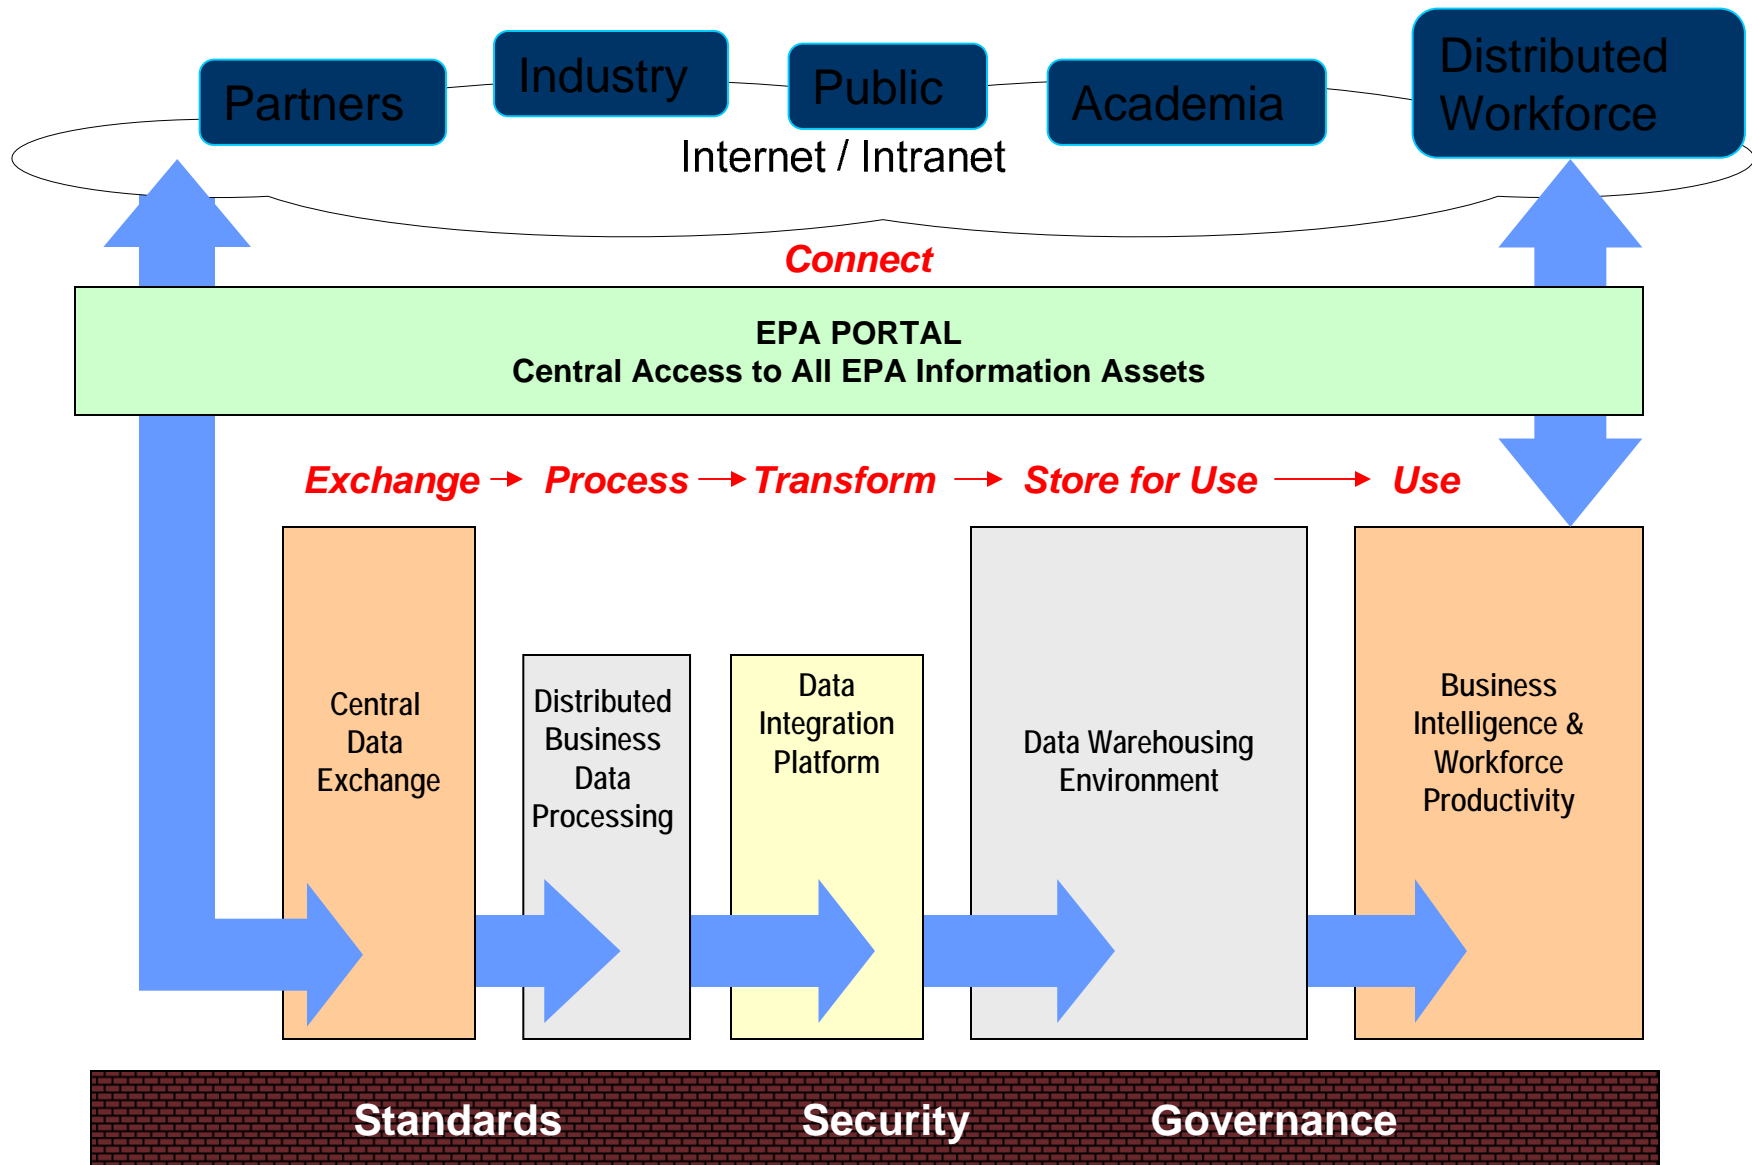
Partners

Industry

Public

Academia

Distributed Workforce

Internet / Intranet

Connect

EPA PORTAL
Central Access to All EPA Information Assets

Exchange → Process → Transform → Store for Use → Use

Central Data Exchange

Distributed Business Data Processing

Data Integration Platform

Data Warehousing Environment

Business Intelligence & Workforce Productivity

Standards Security Governance